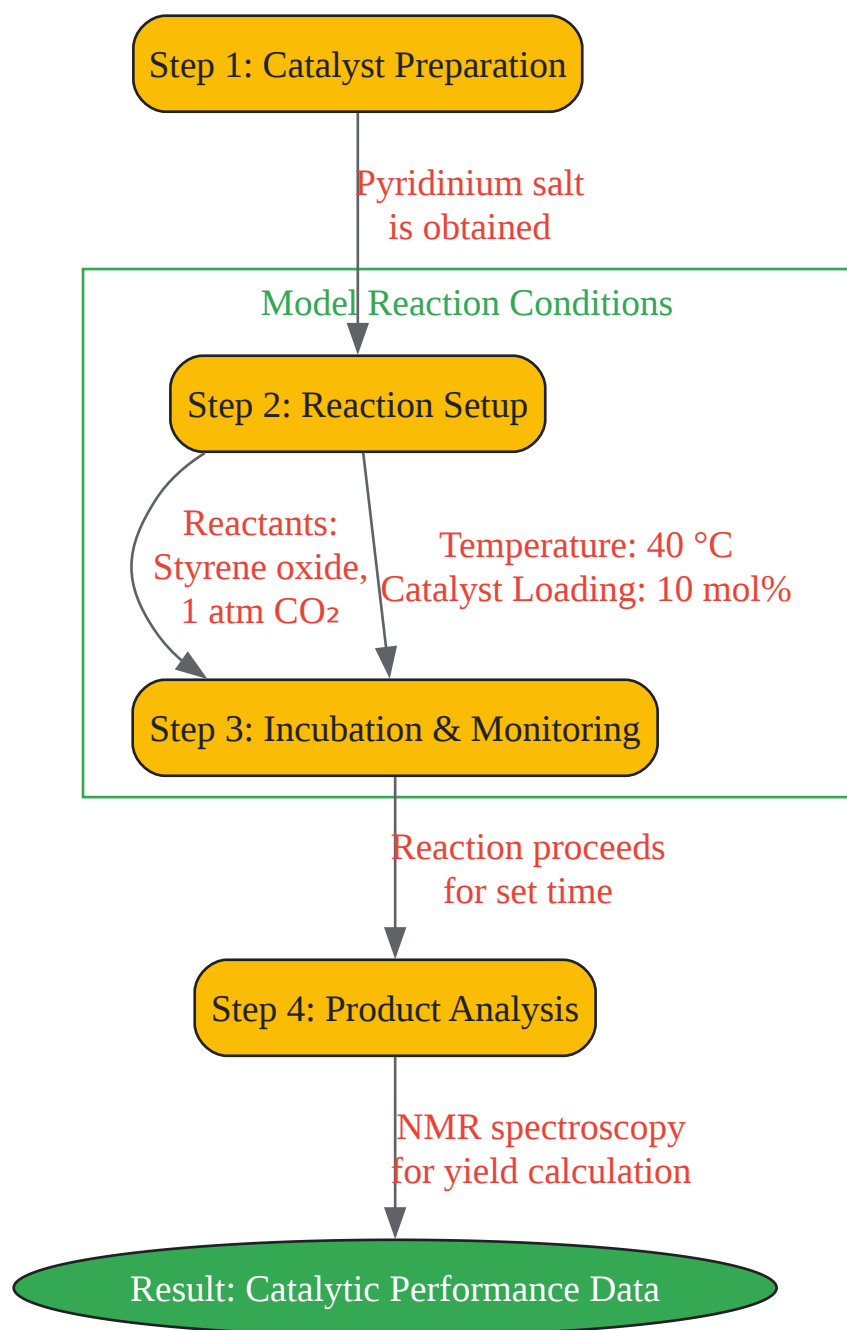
Step 1: Catalyst Preparation

Pyridinium salt
is obtained

Model Reaction Conditions

Step 2: Reaction Setup

Reactants:
Styrene oxide,
1 atm $CO_2$

Temperature: 40 °C
Catalyst Loading: 10 mol%

Step 3: Incubation & Monitoring

Reaction proceeds
for set time

Step 4: Product Analysis

NMR spectroscopy
for yield calculation

Result: Catalytic Performance Data